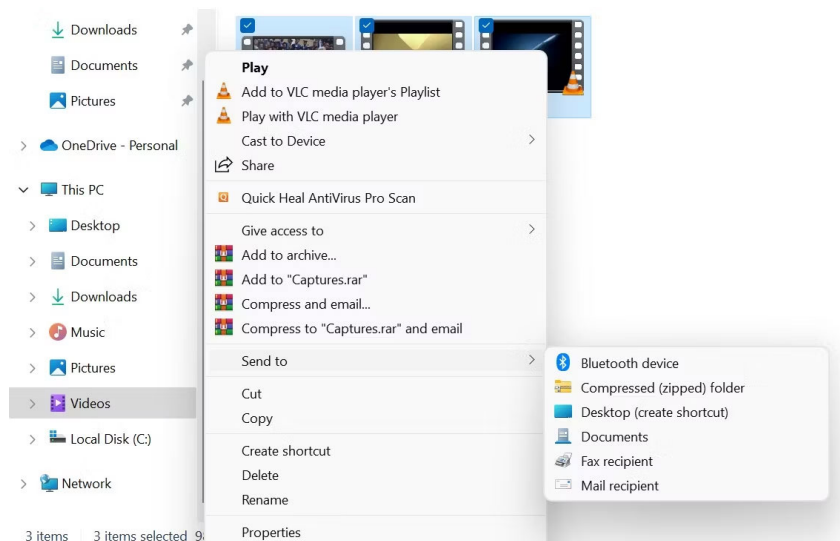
Downloads
Documents
Pictures
OneDrive - Personal
This PC
Desktop
Documents
Downloads
Music
Pictures
Videos
Local Disk (C:)
Network

3 items 3 items selected 9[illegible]

Play
Add to VLC media player's Playlist
Play with VLC media player
Cast to Device
Share
Quick Heal AntiVirus Pro Scan
Give access to
Add to archive...
Add to "Captures.rar"
Compress and email...
Compress to "Captures.rar" and email
Send to
Cut
Copy
Create shortcut
Delete
Rename
Properties

Bluetooth device
Compressed (zipped) folder
Desktop (create shortcut)
Documents
Fax recipient
Mail recipient